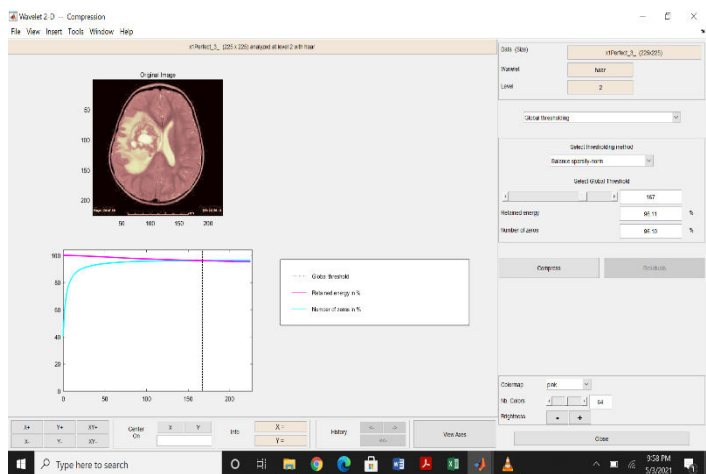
Wavelet 2-D -- Compression
File View Insert Tools Window Help

x:Perfect_3_ (225 x 225) analyzed at level 2 with haar

Original Image

50
100
150
200

50 100 150 200

| Data (Size) | x:Perfect_3_ (225x225) |
|---|---|
| Wavelet | haar |
| Level | 2 |

Global thresholding

Select thresholding method
Balance sparsity-norm

Select Global Threshold
167

Retained energy 96.11 %
Number of zeros 96.13 %

Compress
Residuals

100
80
60
40
20
0
0 50 100 150 200

Global threshold
Retained energy in %
Number of zeros in %

Colormap pink
Nb. Colors 64
Brightness - +

Close

X+ Y+ XY+
X- Y- XY-
Center On
X Y
Info
X =
Y =
History
View Axes

Type here to search

3:38 PM
5/3/2021